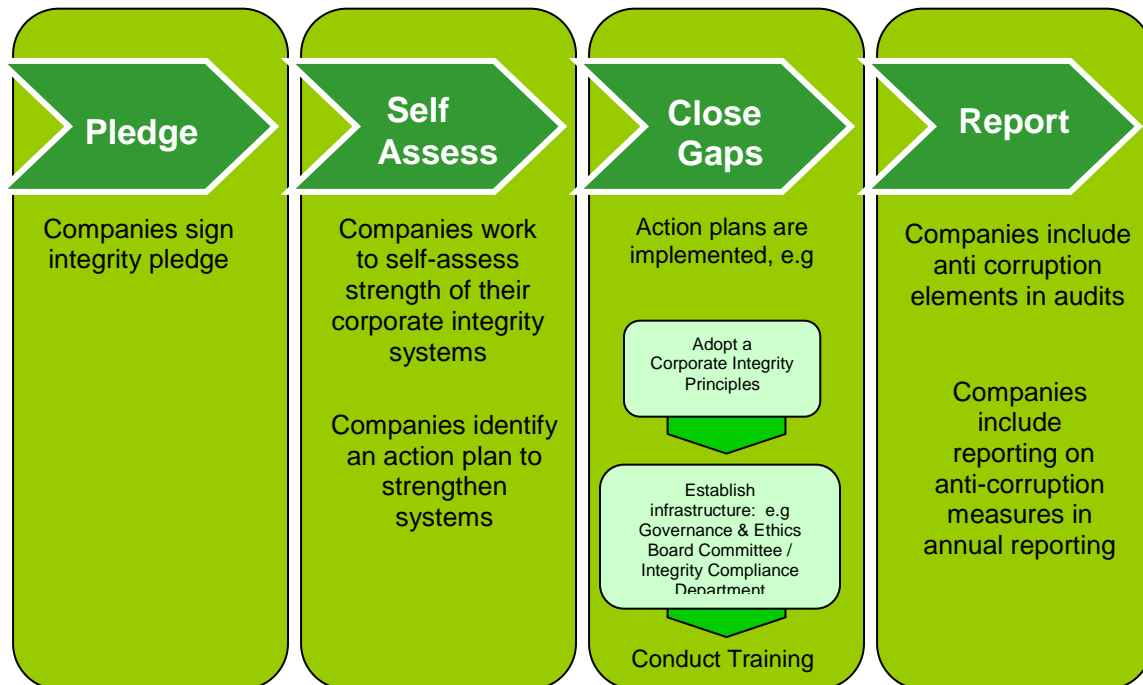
Pledge

Companies sign integrity pledge

Self Assess

Companies work to self-assess strength of their corporate integrity systems

Companies identify an action plan to strengthen systems

Close Gaps

Action plans are implemented, e.g

Adopt a Corporate Integrity Principles

Establish infrastructure: e.g Governance & Ethics Board Committee / Integrity Compliance Department

Conduct Training

Report

Companies include anti corruption elements in audits

Companies include reporting on anti-corruption measures in annual reporting